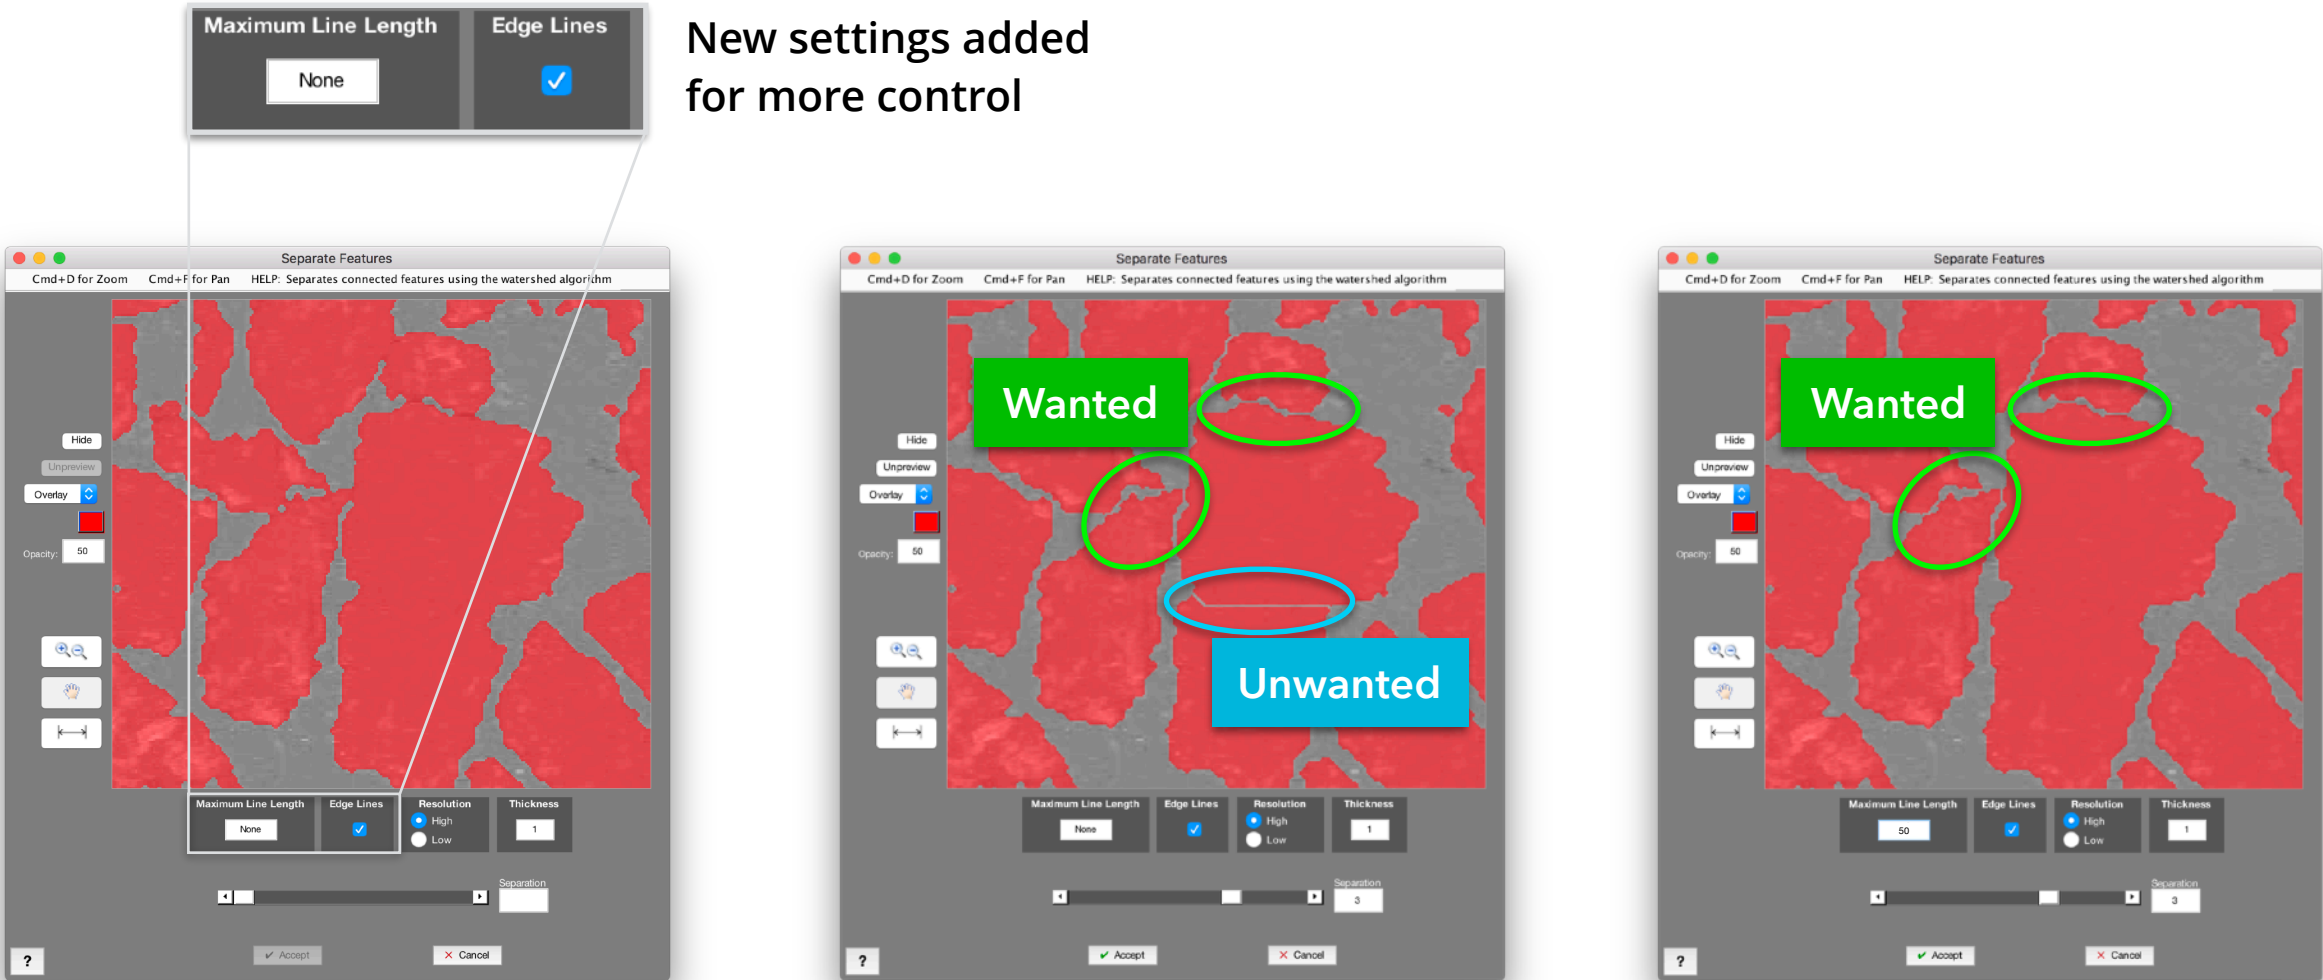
Maximum Line Length
None
Edge Lines
✓

New settings added for more control

Separate Features
Cmd+D for Zoom Cmd+F for Pan HELP: Separates connected features using the watershed algorithm
Hide
Unpreview
Overlay
Opacity: 50
Maximum Line Length
None
Edge Lines
Resolution
High
Low
Thickness
1
Separation
?
Accept
Cancel

Separate Features
Cmd+D for Zoom Cmd+F for Pan HELP: Separates connected features using the watershed algorithm
Wanted
Unwanted
Hide
Unpreview
Overlay
Opacity: 50
Maximum Line Length
None
Edge Lines
Resolution
High
Low
Thickness
1
Separation
3
?
Accept
Cancel

Separate Features
Cmd+D for Zoom Cmd+F for Pan HELP: Separates connected features using the watershed algorithm
Wanted
Hide
Unpreview
Overlay
Opacity: 50
Maximum Line Length
50
Edge Lines
Resolution
High
Low
Thickness
1
Separation
3
?
Accept
Cancel